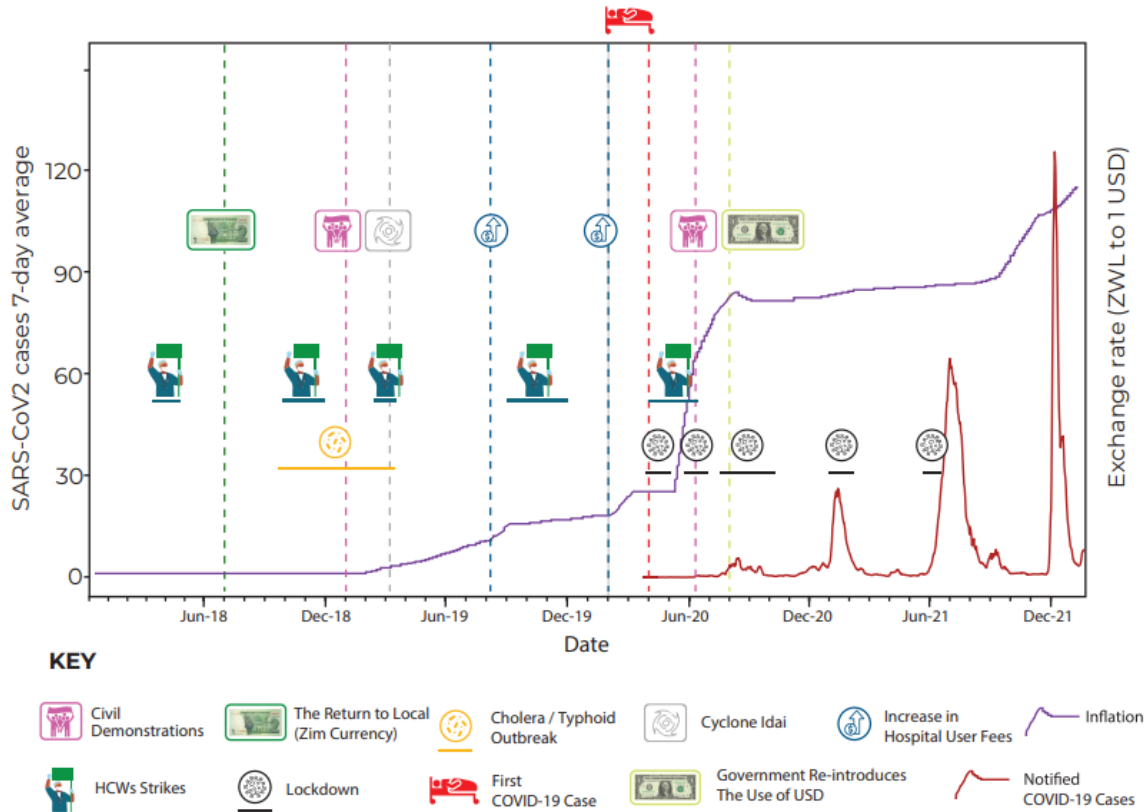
SARS-CoV2 cases 7-day average

120
90
60
30
0

Jun-18
Dec-18
Jun-19
Dec-19
Jun-20
Dec-20
Jun-21
Dec-21

Date

Exchange rate (ZWL to 1 USD)

KEY

Civil Demonstrations
The Return to Local (Zim Currency)
Cholera / Typhoid Outbreak
Cyclone Idai
Increase in Hospital User Fees
Inflation
HCWs Strikes
Lockdown
First COVID-19 Case
Government Re-introduces The Use of USD
Notified COVID-19 Cases